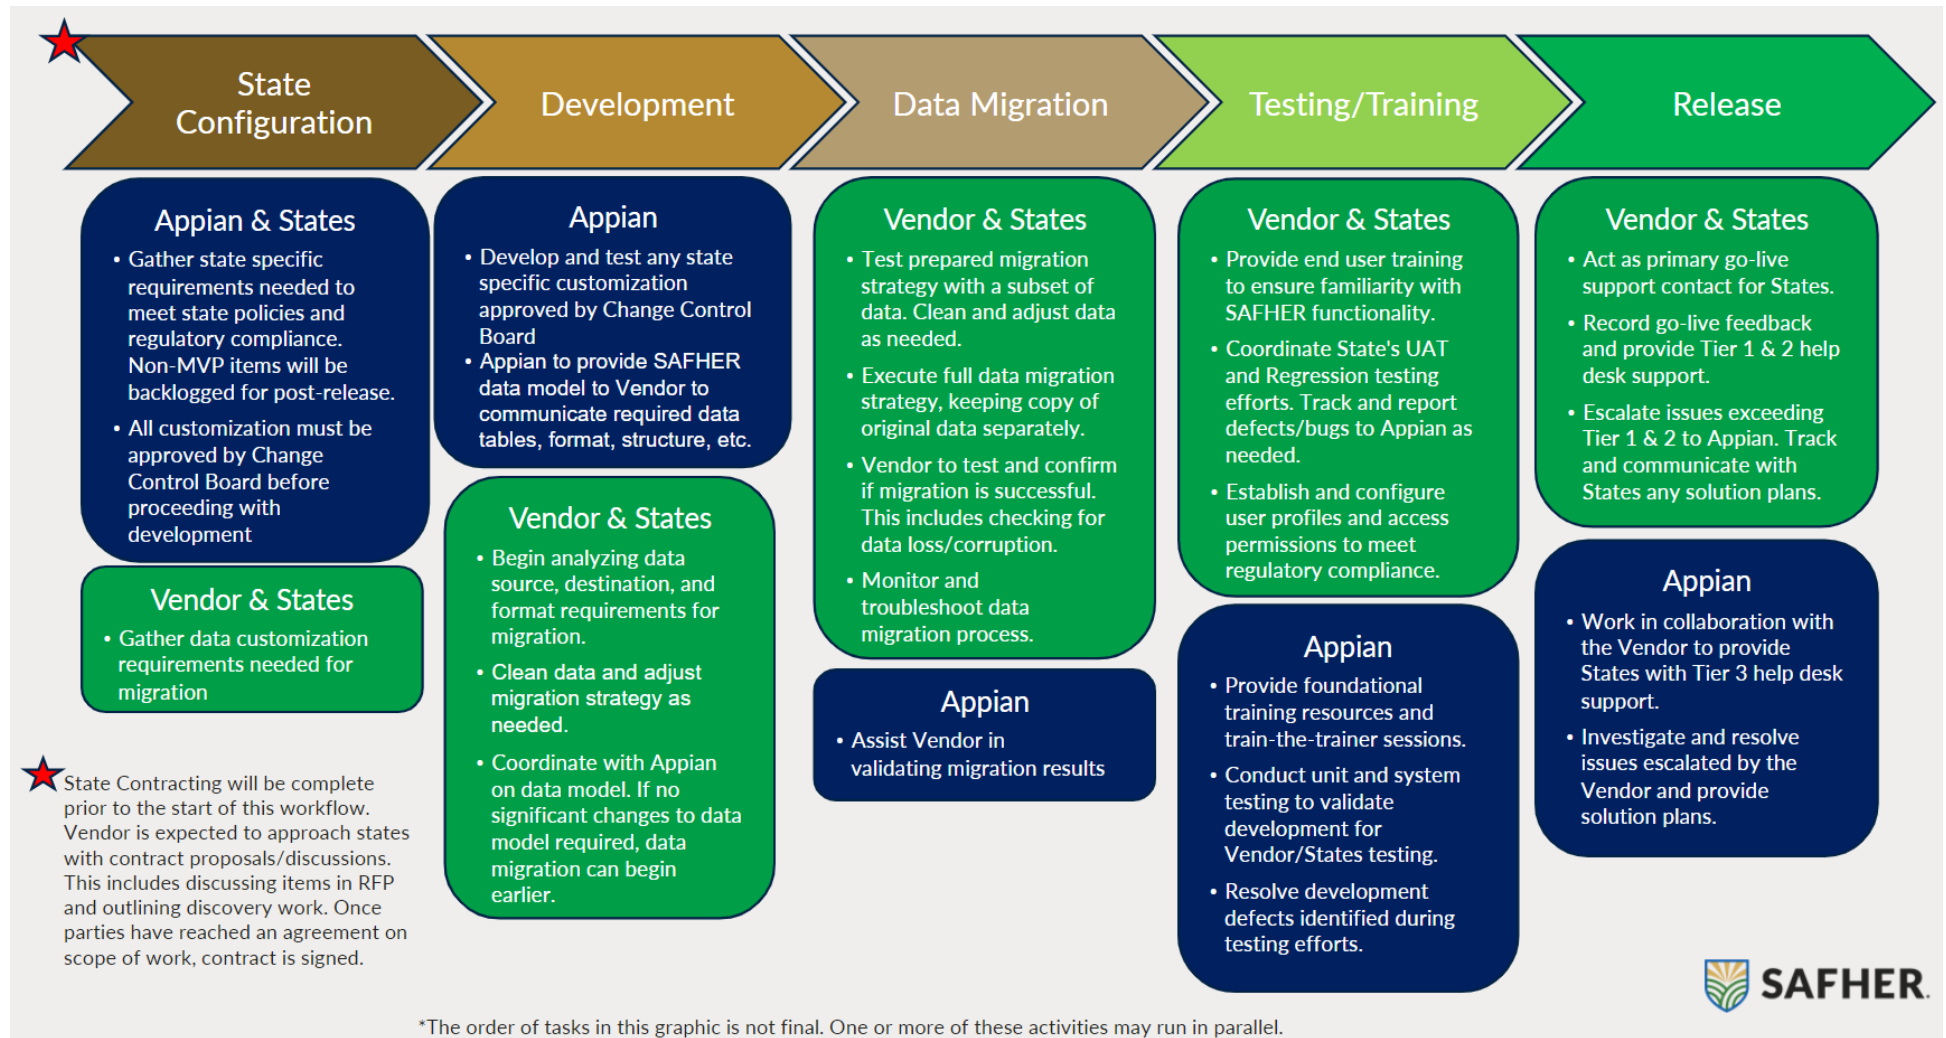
State Configuration

Development

Data Migration

Testing/Training

Release

Appian & States
• Gather state specific requirements needed to meet state policies and regulatory compliance. Non-MVP items will be backlogged for post-release.
• All customization must be approved by Change Control Board before proceeding with development

Vendor & States
• Gather data customization requirements needed for migration

State Contracting will be complete prior to the start of this workflow. Vendor is expected to approach states with contract proposals/discussions. This includes discussing items in RFP and outlining discovery work. Once parties have reached an agreement on scope of work, contract is signed.

Appian
• Develop and test any state specific customization approved by Change Control Board
• Appian to provide SAFHER data model to Vendor to communicate required data tables, format, structure, etc.

Vendor & States
• Begin analyzing data source, destination, and format requirements for migration.
• Clean data and adjust migration strategy as needed.
• Coordinate with Appian on data model. If no significant changes to data model required, data migration can begin earlier.

Vendor & States
• Test prepared migration strategy with a subset of data. Clean and adjust data as needed.
• Execute full data migration strategy, keeping copy of original data separately.
• Vendor to test and confirm if migration is successful. This includes checking for data loss/corruption.
• Monitor and troubleshoot data migration process.

Appian
• Assist Vendor in validating migration results

Vendor & States
• Provide end user training to ensure familiarity with SAFHER functionality.
• Coordinate State's UAT and Regression testing efforts. Track and report defects/bugs to Appian as needed.
• Establish and configure user profiles and access permissions to meet regulatory compliance.

Appian
• Provide foundational training resources and train-the-trainer sessions.
• Conduct unit and system testing to validate development for Vendor/States testing.
• Resolve development defects identified during testing efforts.

Vendor & States
• Act as primary go-live support contact for States.
• Record go-live feedback and provide Tier 1 & 2 help desk support.
• Escalate issues exceeding Tier 1 & 2 to Appian. Track and communicate with States any solution plans.

Appian
• Work in collaboration with the Vendor to provide States with Tier 3 help desk support.
• Investigate and resolve issues escalated by the Vendor and provide solution plans.

SAFHER

*The order of tasks in this graphic is not final. One or more of these activities may run in parallel.